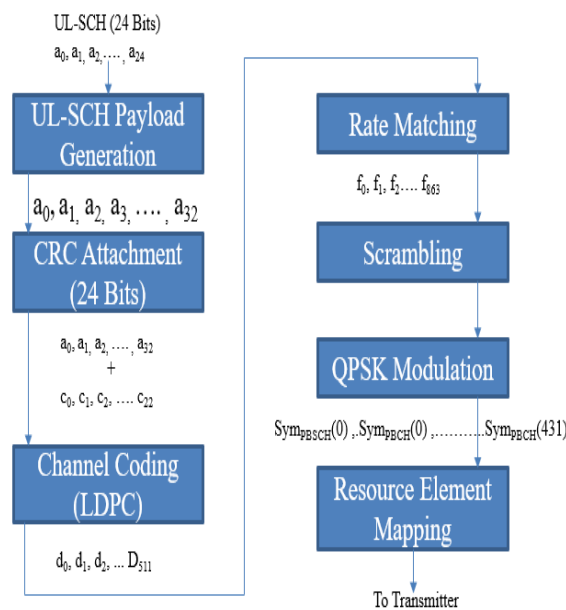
UL-SCH (24 Bits)

$a_0, a_1, a_2, \ldots, a_{24}$

UL-SCH Payload Generation

$a_0, a_1, a_2, a_3, \ldots, a_{32}$

CRC Attachment (24 Bits)

$a_0, a_1, a_2, \ldots, a_{32}$
+
$c_0, c_1, c_2, \ldots, c_{22}$

Channel Coding (LDPC)

$d_0, d_1, d_2, \ldots D_{511}$

Rate Matching

$f_0, f_1, f_2 \ldots f_{863}$

Scrambling

QPSK Modulation

$Sym_{PBSCH}(0)$ ,$Sym_{PBCH}(0)$ ,……….$Sym_{PBCH}(431)$

Resource Element Mapping

To Transmitter